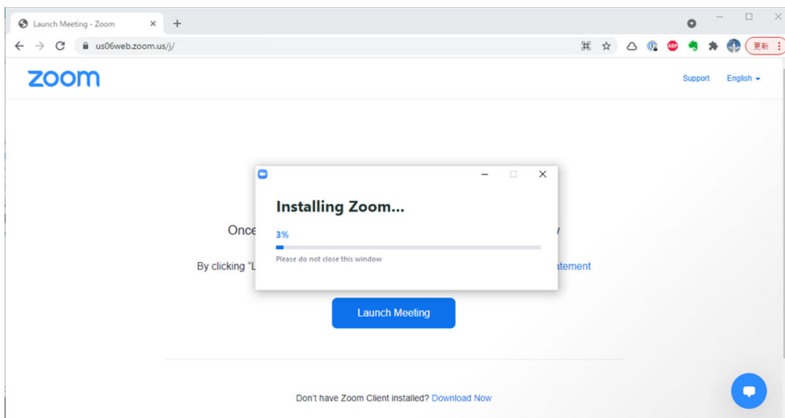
Launch Meeting - Zoom
us06web.zoom.us/j/
更新
zoom
Support English
Installing Zoom...
3%
Please do not close this window
Once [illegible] y
By clicking "L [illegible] atement
Launch Meeting
Don't have Zoom Client installed? Download Now